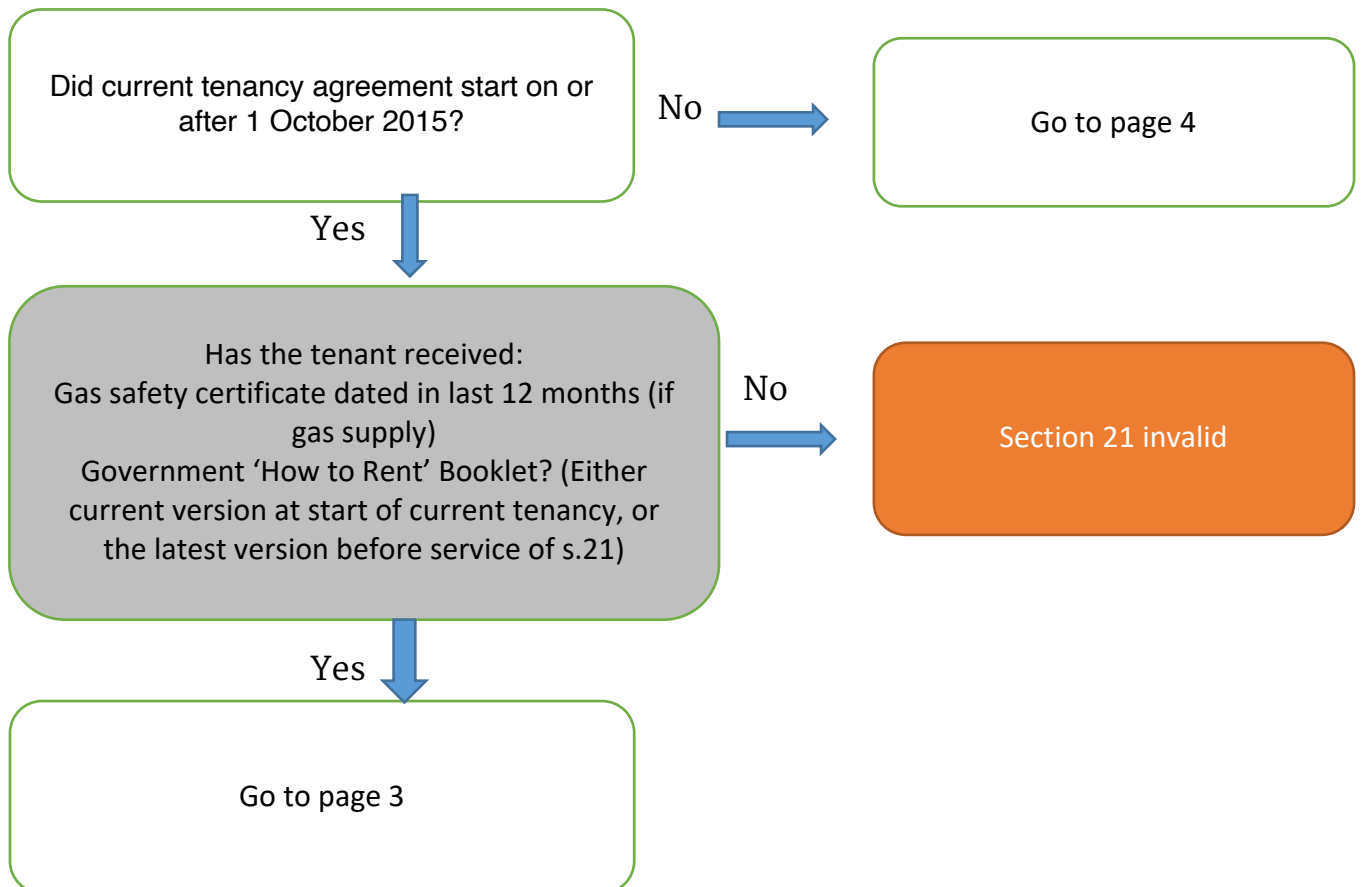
Did current tenancy agreement start on or after 1 October 2015?

No

Go to page 4

Yes

Has the tenant received:
Gas safety certificate dated in last 12 months (if gas supply)
Government 'How to Rent' Booklet? (Either current version at start of current tenancy, or the latest version before service of s.21)

No

Section 21 invalid

Yes

Go to page 3